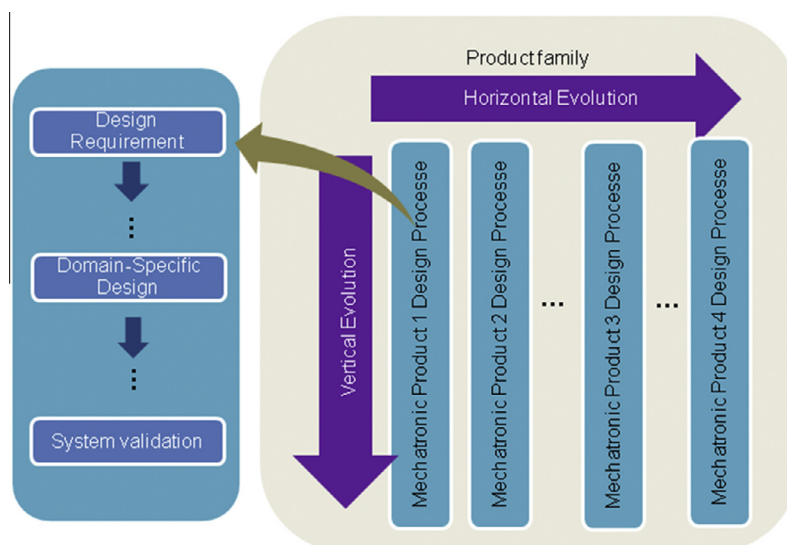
Design Requirement

⋮

Domain-Specific Design

⋮

System validation

Product family

Horizontal Evolution

Vertical Evolution

Mechatronic Product 1 Design Processe

Mechatronic Product 2 Design Processe

...

Mechatronic Product 3 Design Processe

...

Mechatronic Product 4 Design Processe